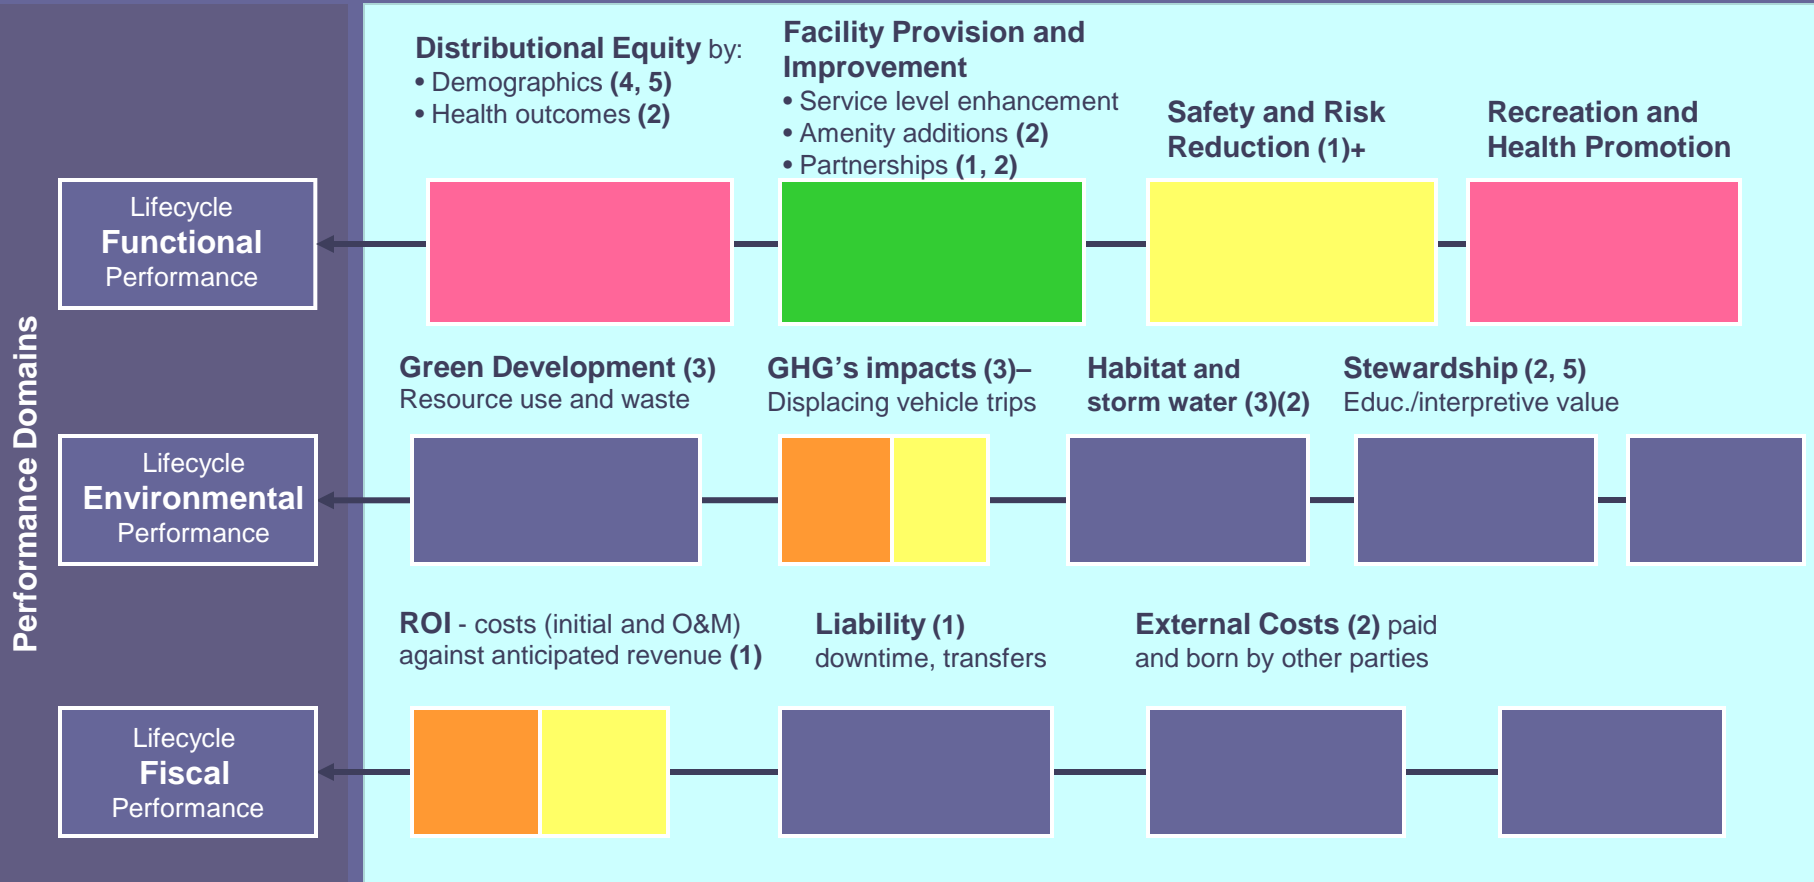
Performance Domains

Lifecycle
Functional
Performance

Distributional Equity by:
• Demographics (4, 5)
• Health outcomes (2)

Facility Provision and Improvement
• Service level enhancement
• Amenity additions (2)
• Partnerships (1, 2)

Safety and Risk Reduction (1)+

Recreation and Health Promotion

Lifecycle
Environmental
Performance

Green Development (3)
Resource use and waste

GHG's impacts (3)–
Displacing vehicle trips

Habitat and storm water (3)(2)

Stewardship (2, 5)
Educ./interpretive value

Lifecycle
Fiscal
Performance

ROI - costs (initial and O&M) against anticipated revenue (1)

Liability (1)
downtime, transfers

External Costs (2) paid and born by other parties